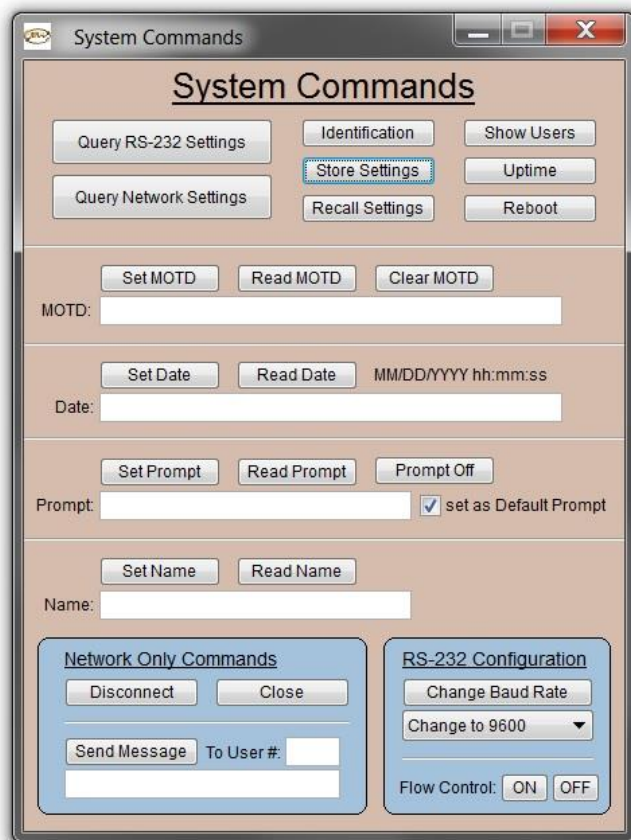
System Commands

System Commands

Query RS-232 Settings

Query Network Settings

Identification

Store Settings

Recall Settings

Show Users

Uptime

Reboot

Set MOTD Read MOTD Clear MOTD

MOTD:

Set Date Read Date MM/DD/YYYY hh:mm:ss

Date:

Set Prompt Read Prompt Prompt Off

Prompt: set as Default Prompt

Set Name Read Name

Name:

Network Only Commands

Disconnect Close

Send Message To User #:

RS-232 Configuration

Change Baud Rate

Change to 9600

Flow Control: ON OFF